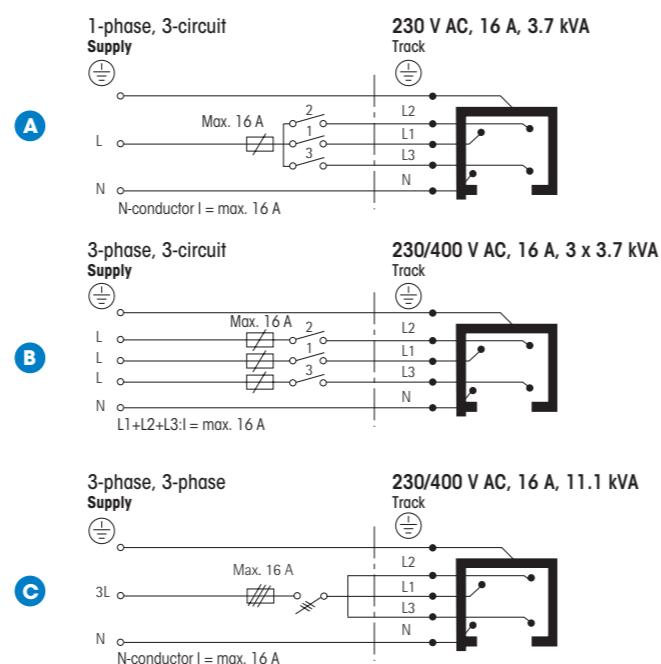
1-phase, 3-circuit
Supply

230 V AC, 16 A, 3.7 kVA
Track

A

Max. 16 A

L

2
1
3

L2
L1
L3
N

N

N-conductor I = max. 16 A

3-phase, 3-circuit
Supply

230/400 V AC, 16 A, 3 x 3.7 kVA
Track

B

Max. 16 A

L
L
L

2
1
3

L2
L1
L3
N

N

L1+L2+L3:I = max. 16 A

3-phase, 3-phase
Supply

230/400 V AC, 16 A, 11.1 kVA
Track

C

Max. 16 A

3L

L2
L1
L3
N

N

N-conductor I = max. 16 A